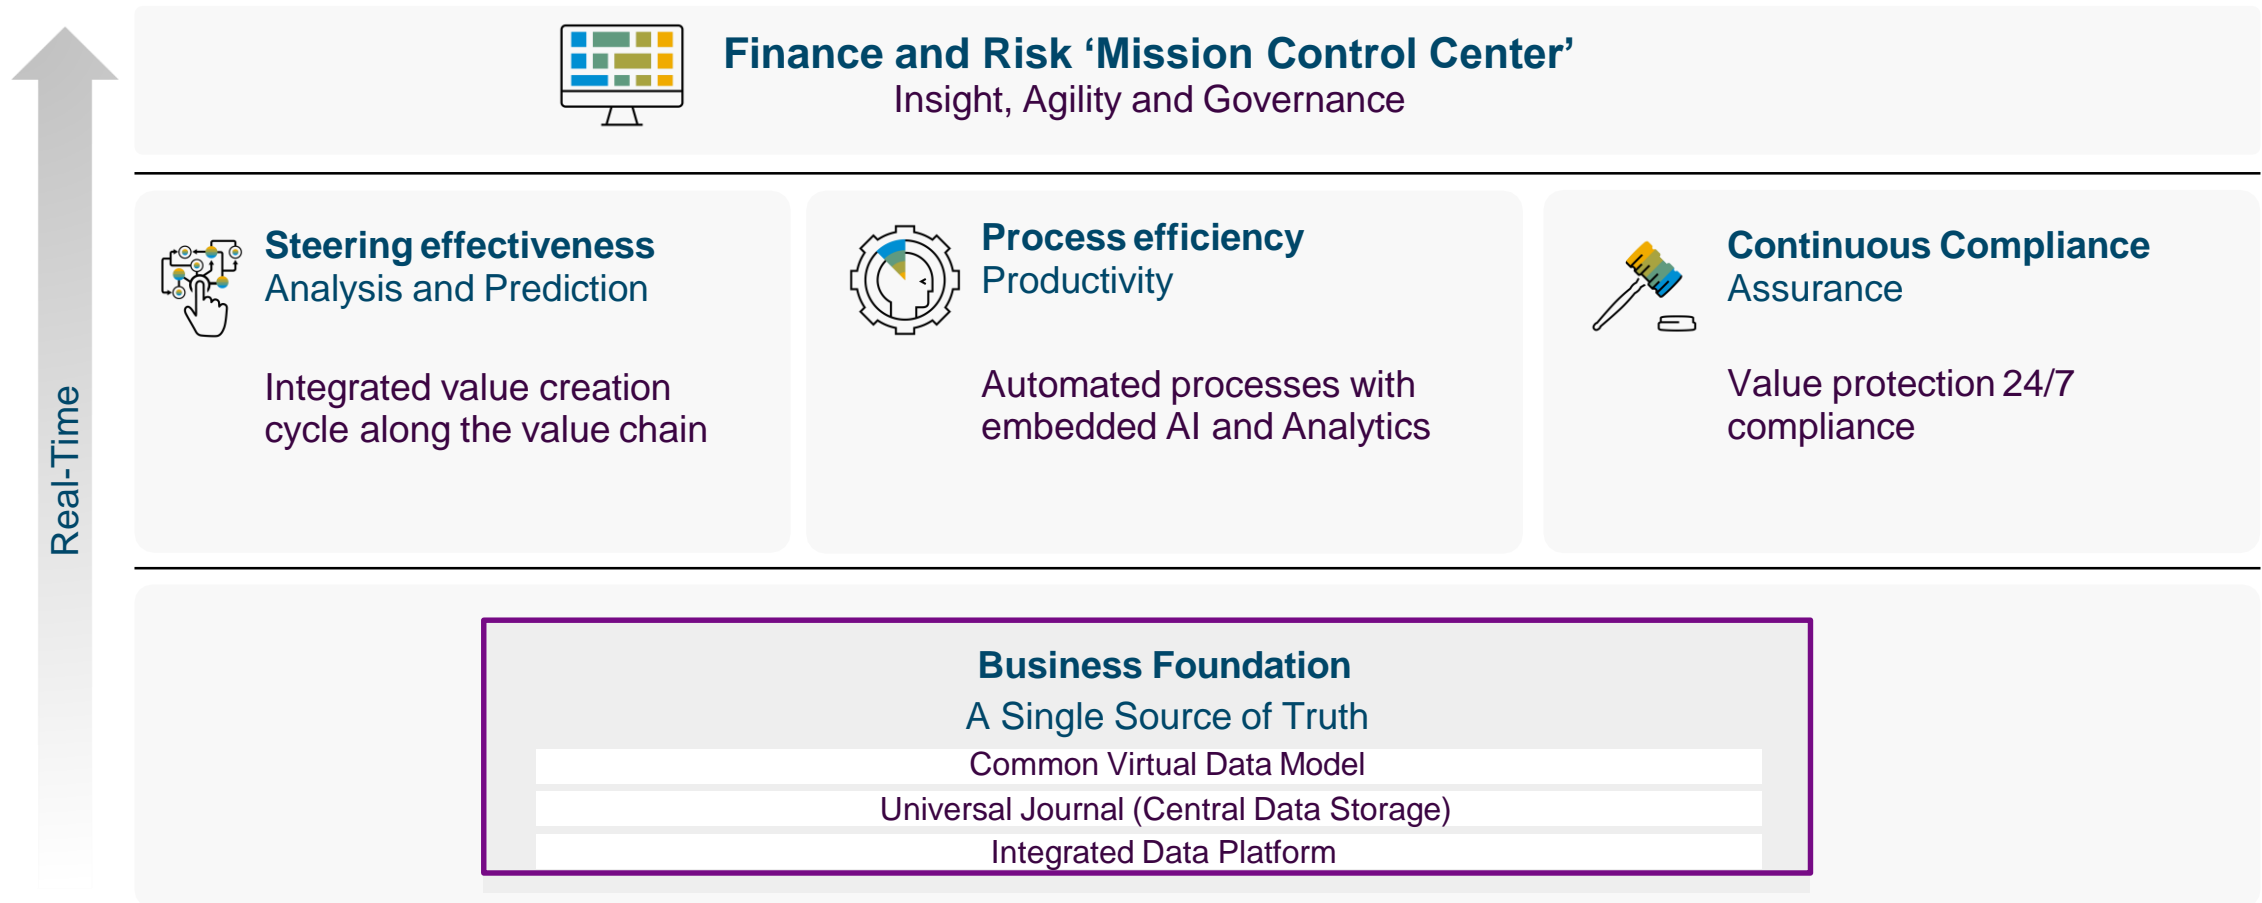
Real-Time

Finance and Risk ‘Mission Control Center’
Insight, Agility and Governance

Steering effectiveness
Analysis and Prediction

Integrated value creation cycle along the value chain

Process efficiency
Productivity

Automated processes with embedded AI and Analytics

Continuous Compliance
Assurance

Value protection 24/7 compliance

Business Foundation
A Single Source of Truth
Common Virtual Data Model
Universal Journal (Central Data Storage)
Integrated Data Platform